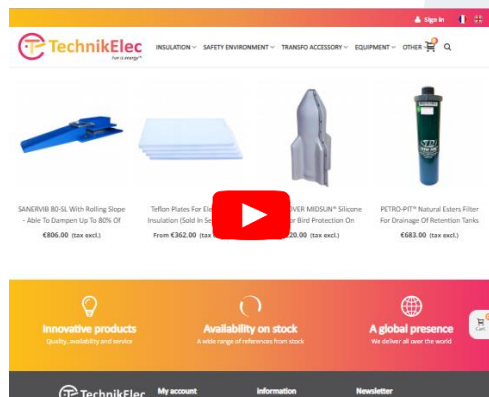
Sign in

TechnikElec
Fuel of energy

INSULATION SAFETY ENVIRONMENT TRANSFO ACCESSORY EQUIPMENT OTHER

SANERVIB 80-SL With Rolling Slope - Able To Dampen Up To 80% Of
€806.00 (tax excl.)

Teflon Plates For Ele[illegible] Insulation (Sold In Se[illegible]
From €362.00 (tax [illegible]

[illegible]VER MIDSUN® Silicone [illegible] or Bird Protection On
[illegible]20.00 (tax excl.)

PETRO-PIT® Natural Esters Filter For Drainage Of Retention Tanks
€683.00 (tax excl.)

Innovative products
Quality, availability and service

Availability on stock
A wide range of references from stock

A global presence
We deliver all over the world

Cart

TechnikElec
My account
Information
Newsletter